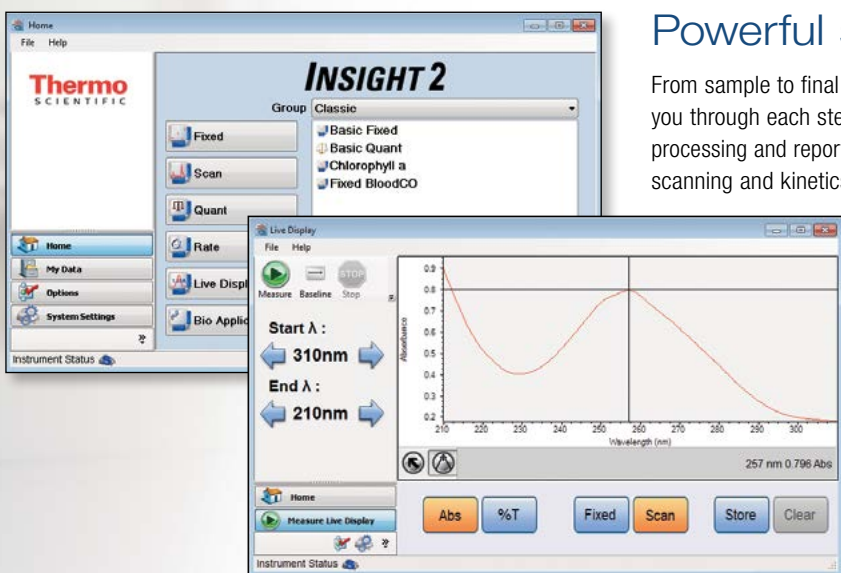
Home
File Help
Thermo
SCIENTIFIC
INSIGHT 2
Group Classic
Fixed
Scan
Quant
Rate
Live Displ
Bio Applic
Basic Fixed
Basic Quant
Chlorophyll a
Fixed BloodCO
Home
My Data
Options
System Settings
Instrument Status

Powerful

From sample to final
you through each ste
processing and repor
scanning and kinetic

Live Display
File Help
Measure Baseline Stop
Start λ :
310nm
End λ :
210nm
Absorbance
0.9
0.8
0.7
0.6
0.5
0.4
0.3
0.2
210 220 230 240 250 260 270 280 290 300
Wavelength (nm)
257 nm 0.796 Abs
Home
Measure Live Display
Abs
%T
Fixed
Scan
Store
Clear
Instrument Status